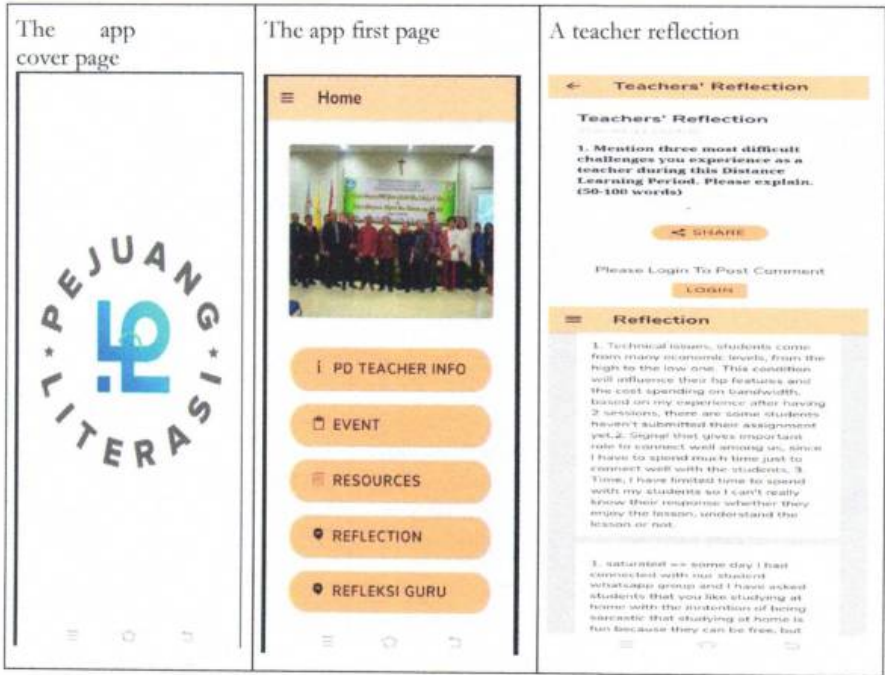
| The app cover page | The app first page | A teacher reflection |
|---|---|---|
| PEJUANG LITERASI | ≡ Home<br>i PD TEACHER INFO<br>EVENT<br>RESOURCES<br>REFLECTION<br>REFLEKSI GURU | ← Teachers' Reflection<br>Teachers' Reflection<br>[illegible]<br>1. Mention three most difficult challenges you experience as a teacher during this Distance Learning Period. Please explain. (50-100 words)<br>SHARE<br>Please Login To Post Comment<br>LOGIN<br>≡ Reflection<br>1. Technical issues, students come from many economic levels, from the high to the low one. This condition will influence their hp features and the cost spending on bandwidth, based on my experience after having 2 sessions, there are some students haven't submitted their assignment yet.2. Signal that gives important role to connect well among us, since I have to spend much time just to connect well with the students. 3. Time, I have limited time to spend with my students so I can't really know their response whether they enjoy the lesson, understand the lesson or not.<br>1. saturated => some day I had connected with our student whatsapp group and I have asked students that you like studying at home with the innotention of being sarcastic that studying at home is fun because they can be free, but |